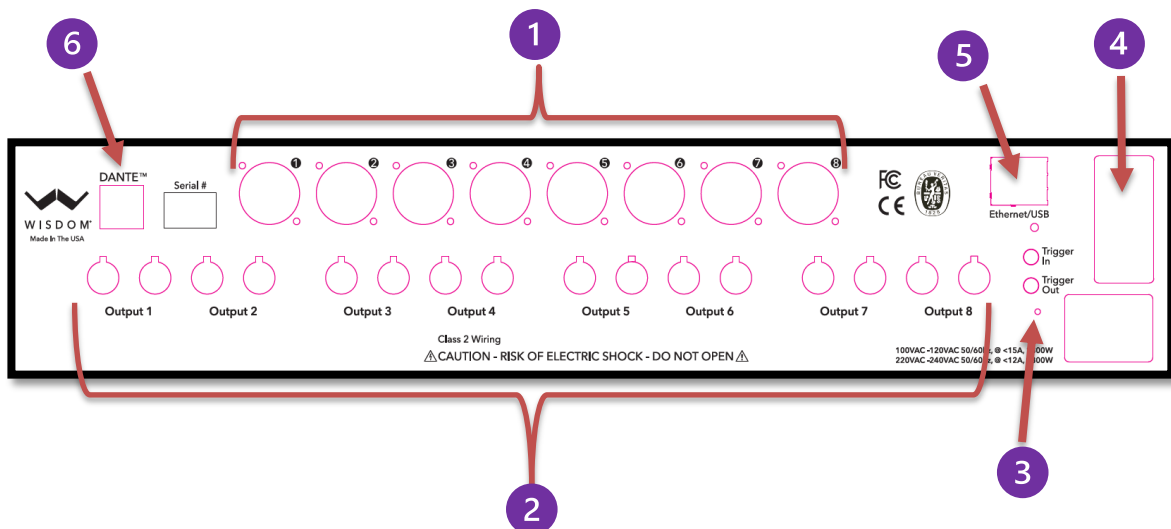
6

1

5

4

WISDOM

Made In The USA

DANTE™

Serial #

1 2 3 4 5 6 7 8

FC

CE

Ethernet/USB

Trigger In

Trigger Out

Output 1 Output 2 Output 3 Output 4 Output 5 Output 6 Output 7 Output 8

Class 2 Wiring

⚠CAUTION - RISK OF ELECTRIC SHOCK - DO NOT OPEN⚠

100VAC -120VAC 50/60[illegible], @ <15A, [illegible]00W
220VAC -240VAC 50/60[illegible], @ <12A, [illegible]00W

3

2